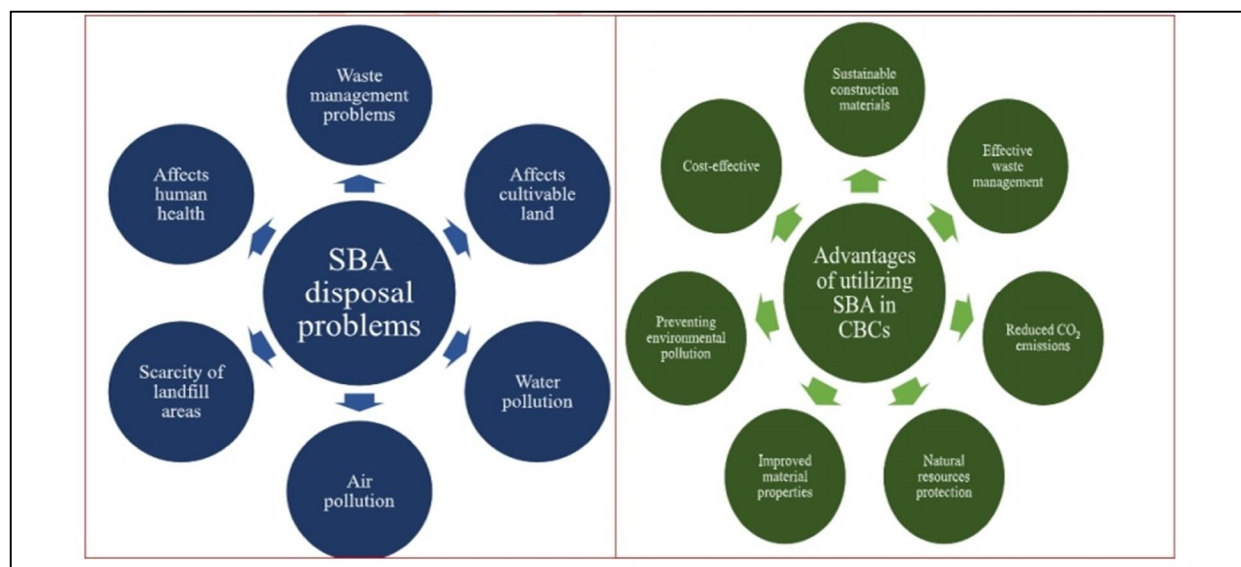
SBA disposal problems

Waste management problems

Affects cultivable land

Water pollution

Air pollution

Scarcity of landfill areas

Affects human health

Advantages of utilizing SBA in CBCs

Sustainable construction materials

Effective waste management

Reduced $CO_2$ emissions

Natural resources protection

Improved material properties

Preventing environmental pollution

Cost-effective